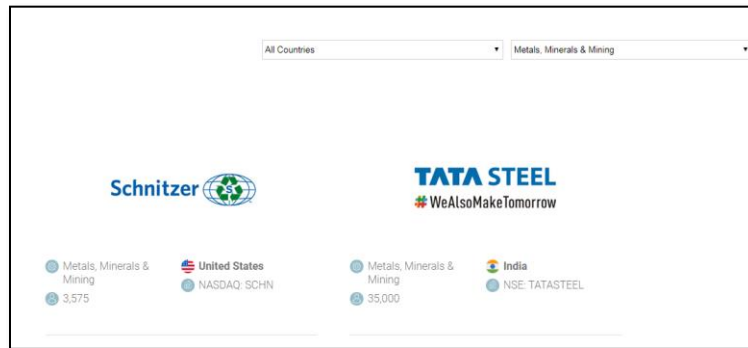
All Countries ▾ Metals, Minerals & Mining ▾

Schnitzer

TATA STEEL
#WeAlsoMakeTomorrow

Metals, Minerals & Mining
3,575

United States
NASDAQ: SCHN

Metals, Minerals & Mining
35,000

India
NSE: TATASTEEL